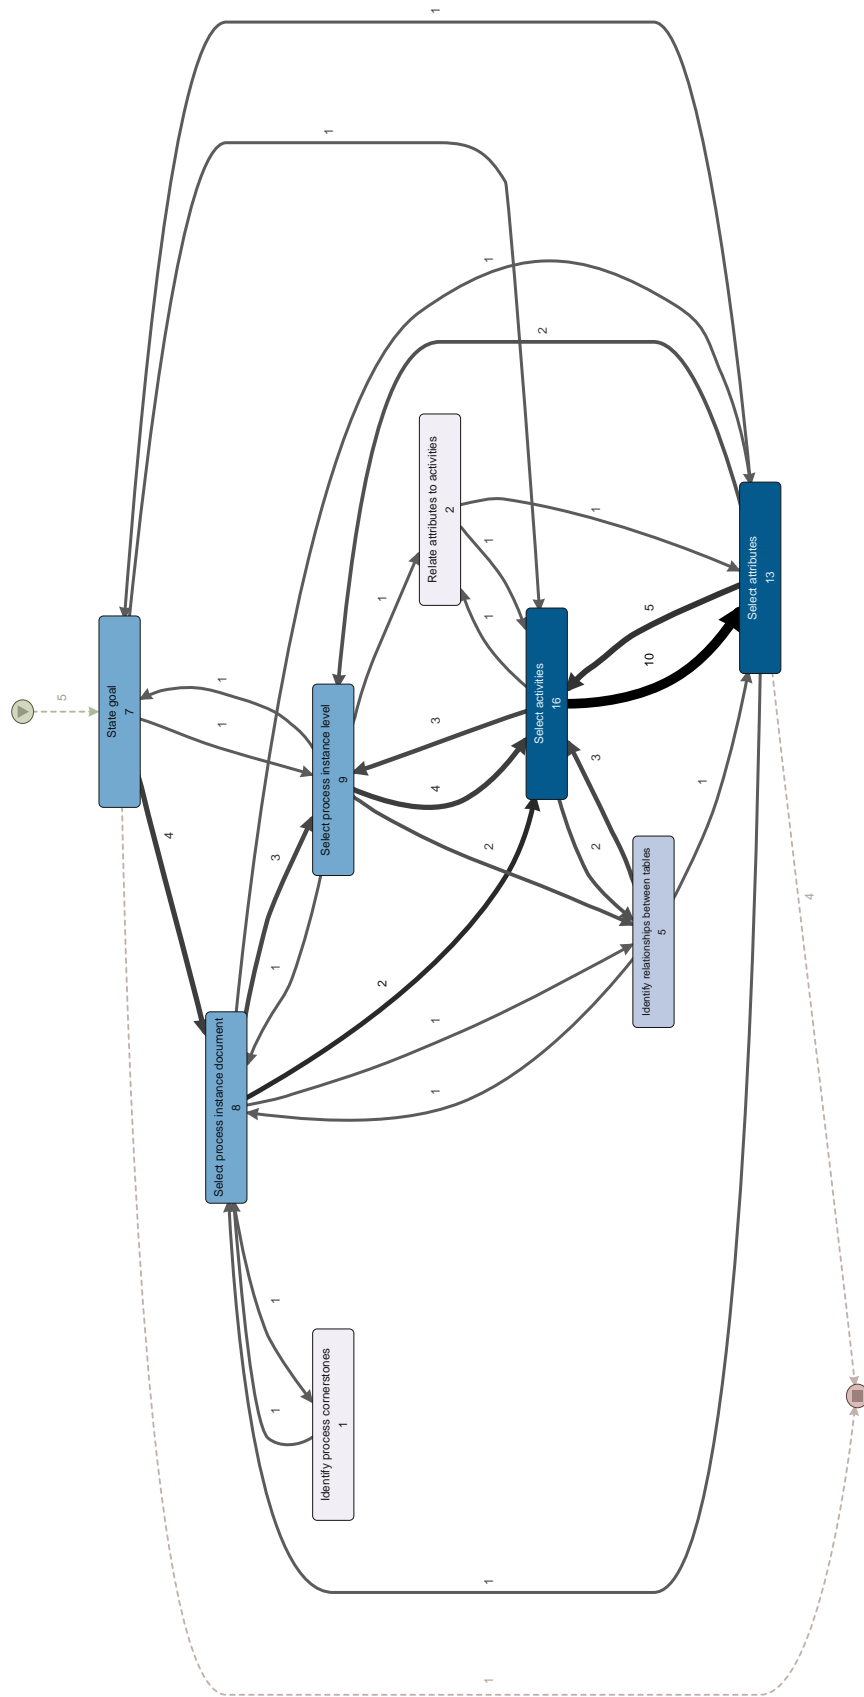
State goal
7

Select process instance document
8

Select process instance level
9

Relate attributes to activities
2

Select activities
16

Select attributes
13

Identify relationships between tables
5

Identify process cornerstones
1

5
1
1
2
1
1
4
3
4
10
5
1
1
3
2
1
3
1
2
1
1
1
1
1
4
1
1
1